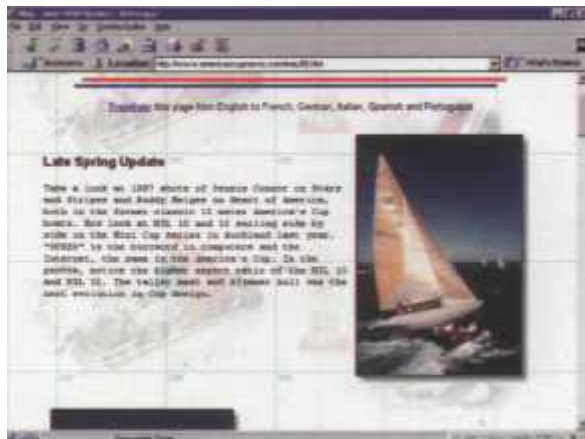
Translate this page from English to French, German, Italian, Spanish and Portuguese

Late Spring Update

Take a look at 1987 shots of Dennis Conner on Stars and Stripes and Buddy Melges on Heart of America, both in the former classic 12 meter America's Cup boats. Now look at NZL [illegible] and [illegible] sailing side by side in the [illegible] Cup Series in Auckland last year. "SPEED" is the buzzword in computers and the Internet, the same in the America's Cup. In the photos, notice the higher aspect ratio of the NZL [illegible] and NZL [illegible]. The taller mast and slimmer hull was the next evolution in Cup design.